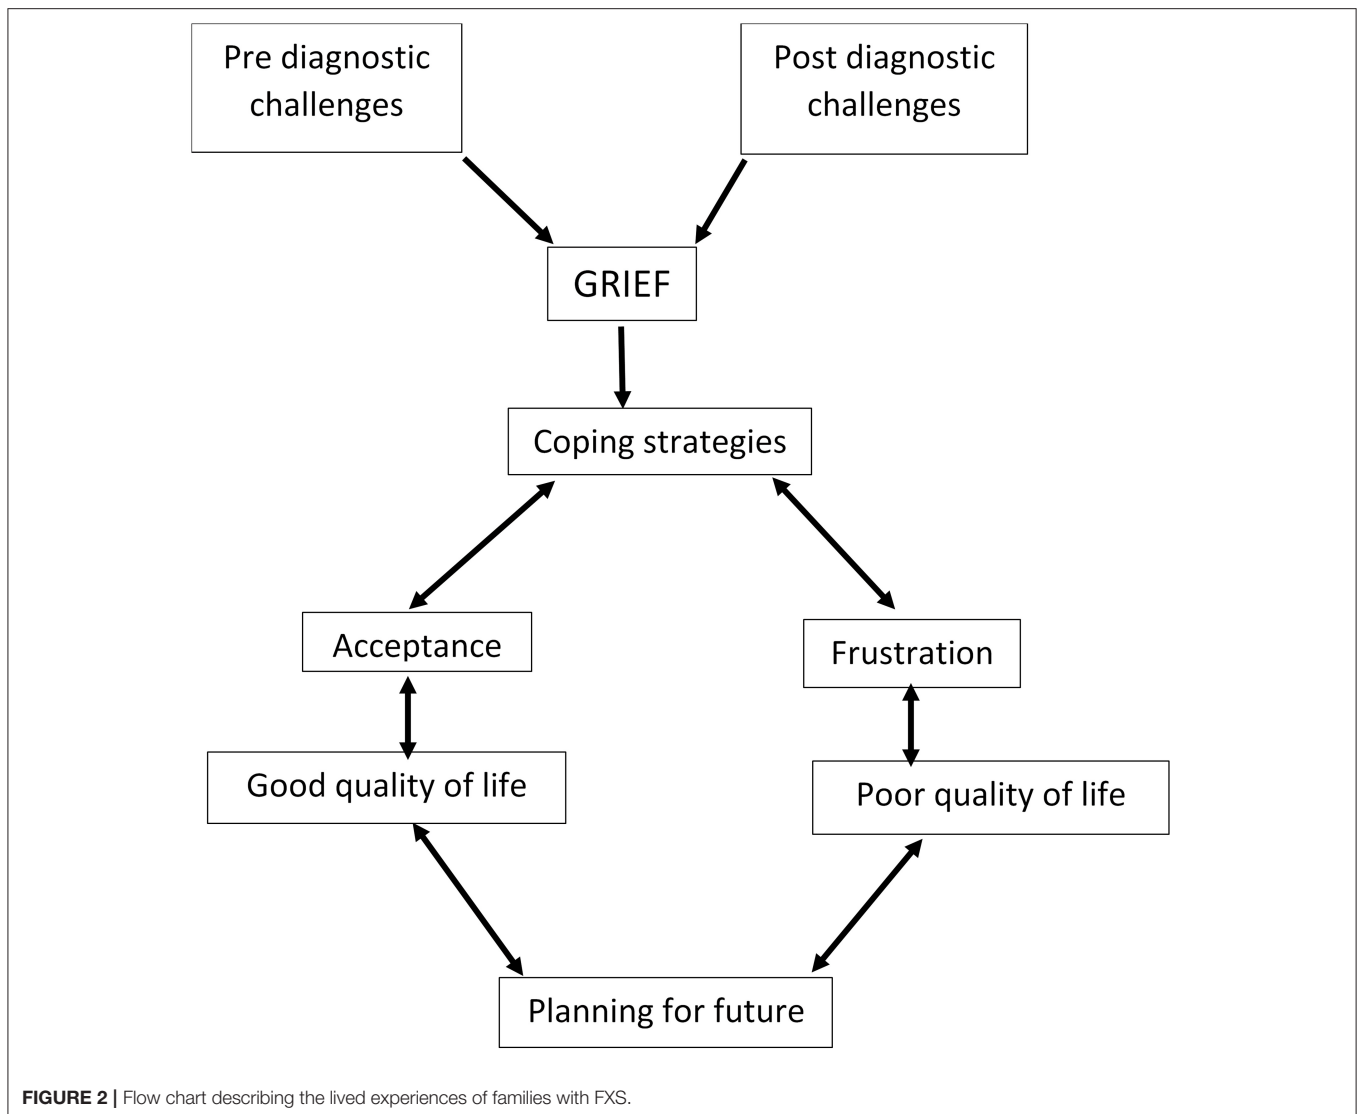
Pre diagnostic challenges

Post diagnostic challenges

GRIEF

Coping strategies

Acceptance

Frustration

Good quality of life

Poor quality of life

Planning for future

FIGURE 2 | Flow chart describing the lived experiences of families with FXS.